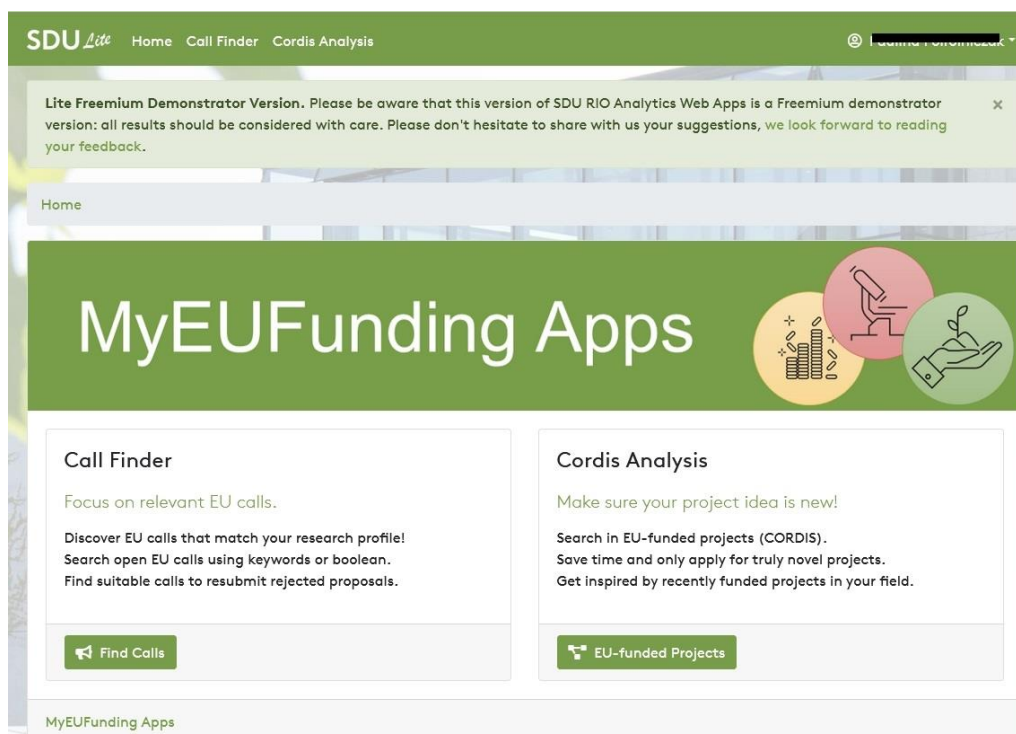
SDU Lite Home Call Finder Cordis Analysis

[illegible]

Lite Freemium Demonstrator Version. Please be aware that this version of SDU RIO Analytics Web Apps is a Freemium demonstrator version: all results should be considered with care. Please don't hesitate to share with us your suggestions, we look forward to reading your feedback.

×

Home

MyEUFunding Apps

Call Finder

Focus on relevant EU calls.

Discover EU calls that match your research profile!
Search open EU calls using keywords or boolean.
Find suitable calls to resubmit rejected proposals.

Find Calls

Cordis Analysis

Make sure your project idea is new!

Search in EU-funded projects (CORDIS).
Save time and only apply for truly novel projects.
Get inspired by recently funded projects in your field.

EU-funded Projects

MyEUFunding Apps